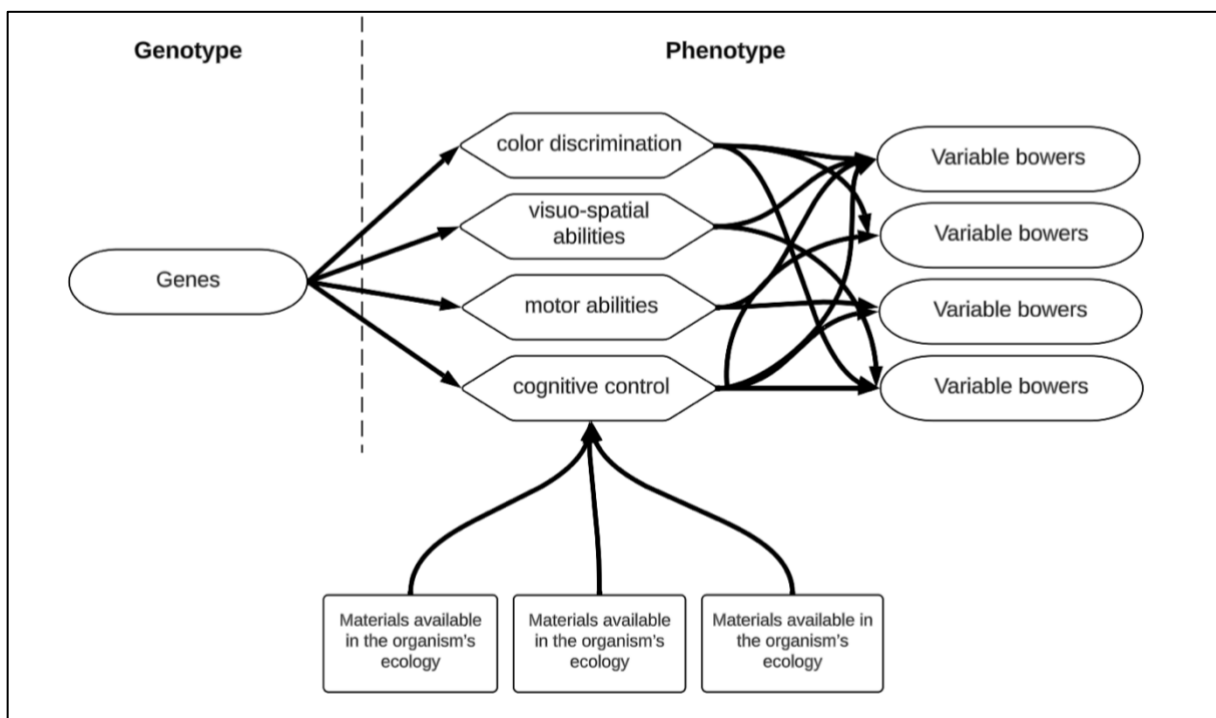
Genotype

Phenotype

Genes

color discrimination

visuo-spatial abilities

motor abilities

cognitive control

Variable bowers

Variable bowers

Variable bowers

Variable bowers

Materials available in the organism's ecology

Materials available in the organism's ecology

Materials available in the organism's ecology